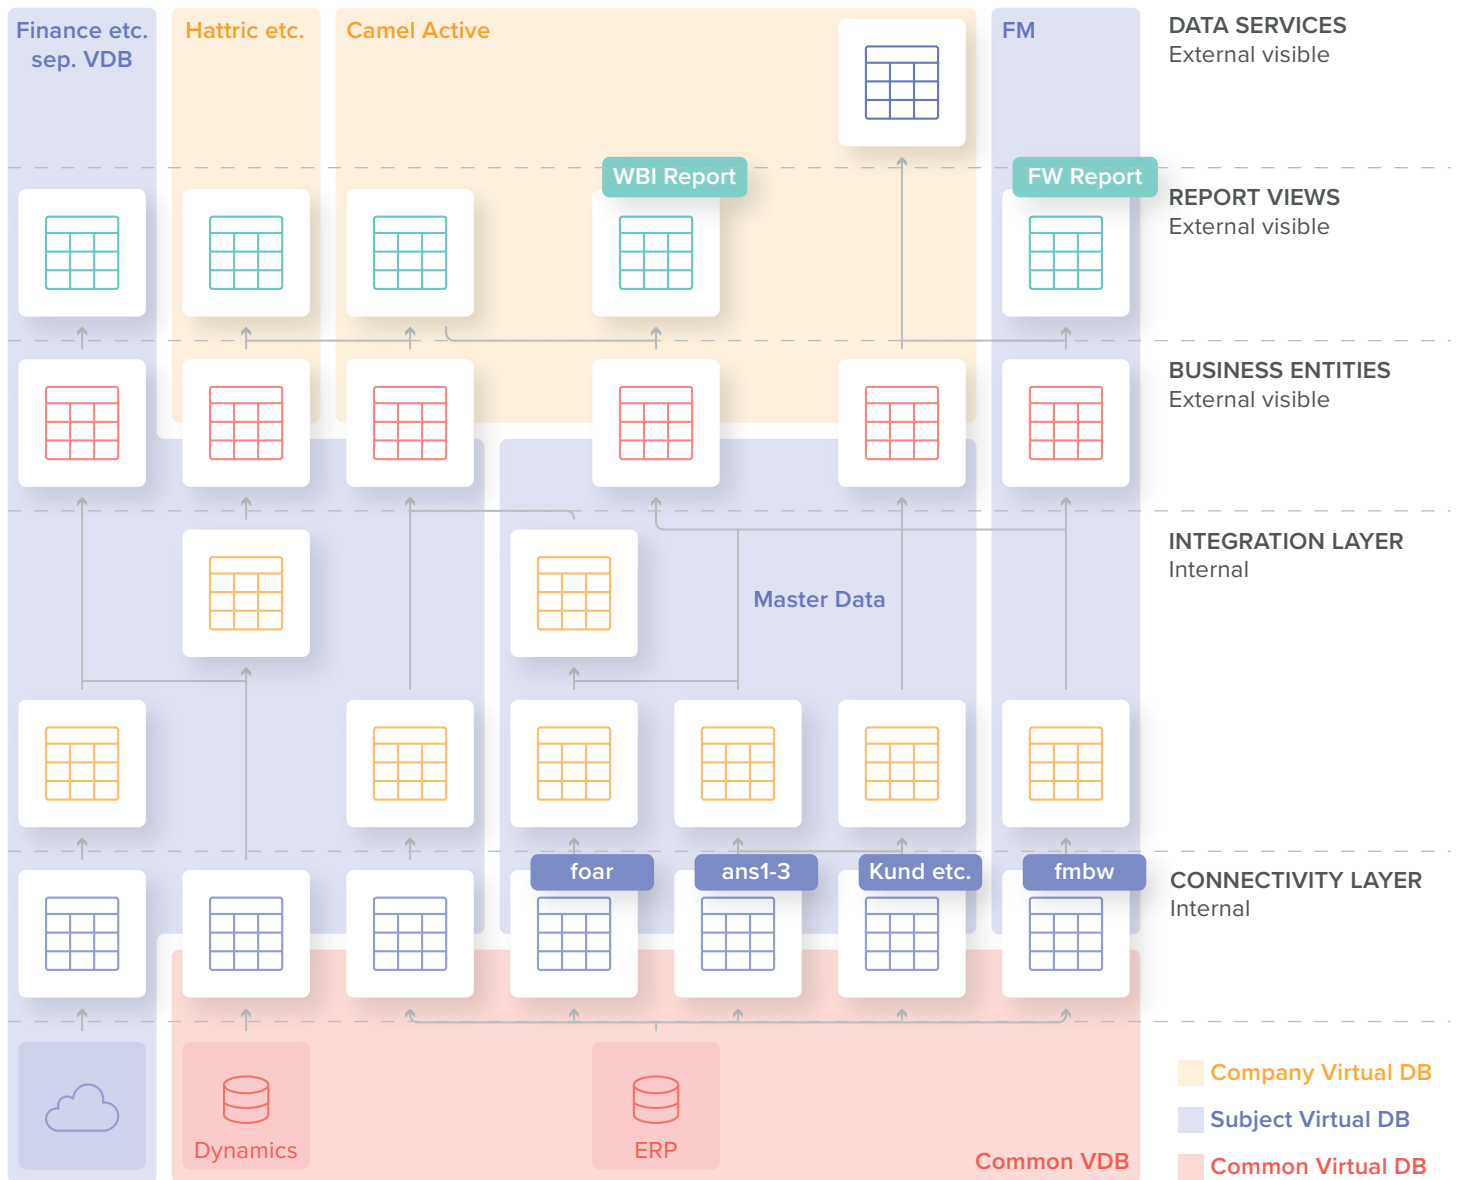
Finance etc. sep. VDB

Hattric etc.

Camel Active

FM

DATA SERVICES
External visible

WBI Report

FW Report

REPORT VIEWS
External visible

BUSINESS ENTITIES
External visible

INTEGRATION LAYER
Internal

Master Data

foar

ans1-3

Kund etc.

fmbw

CONNECTIVITY LAYER
Internal

Dynamics

ERP

Common VDB

Company Virtual DB

Subject Virtual DB

Common Virtual DB